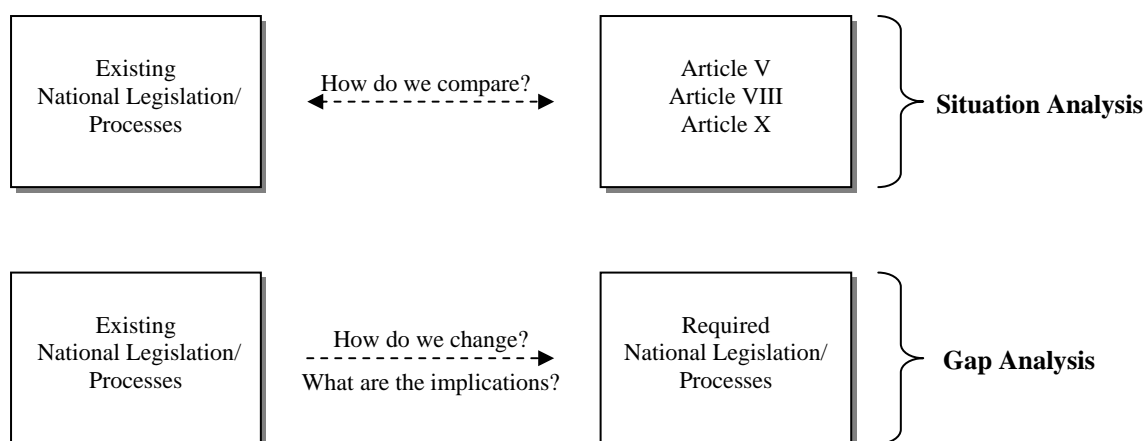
Existing National Legislation/ Processes

How do we compare?

Article V
Article VIII
Article X

**Situation Analysis**

Existing National Legislation/ Processes

How do we change?
What are the implications?

Required National Legislation/ Processes

**Gap Analysis**